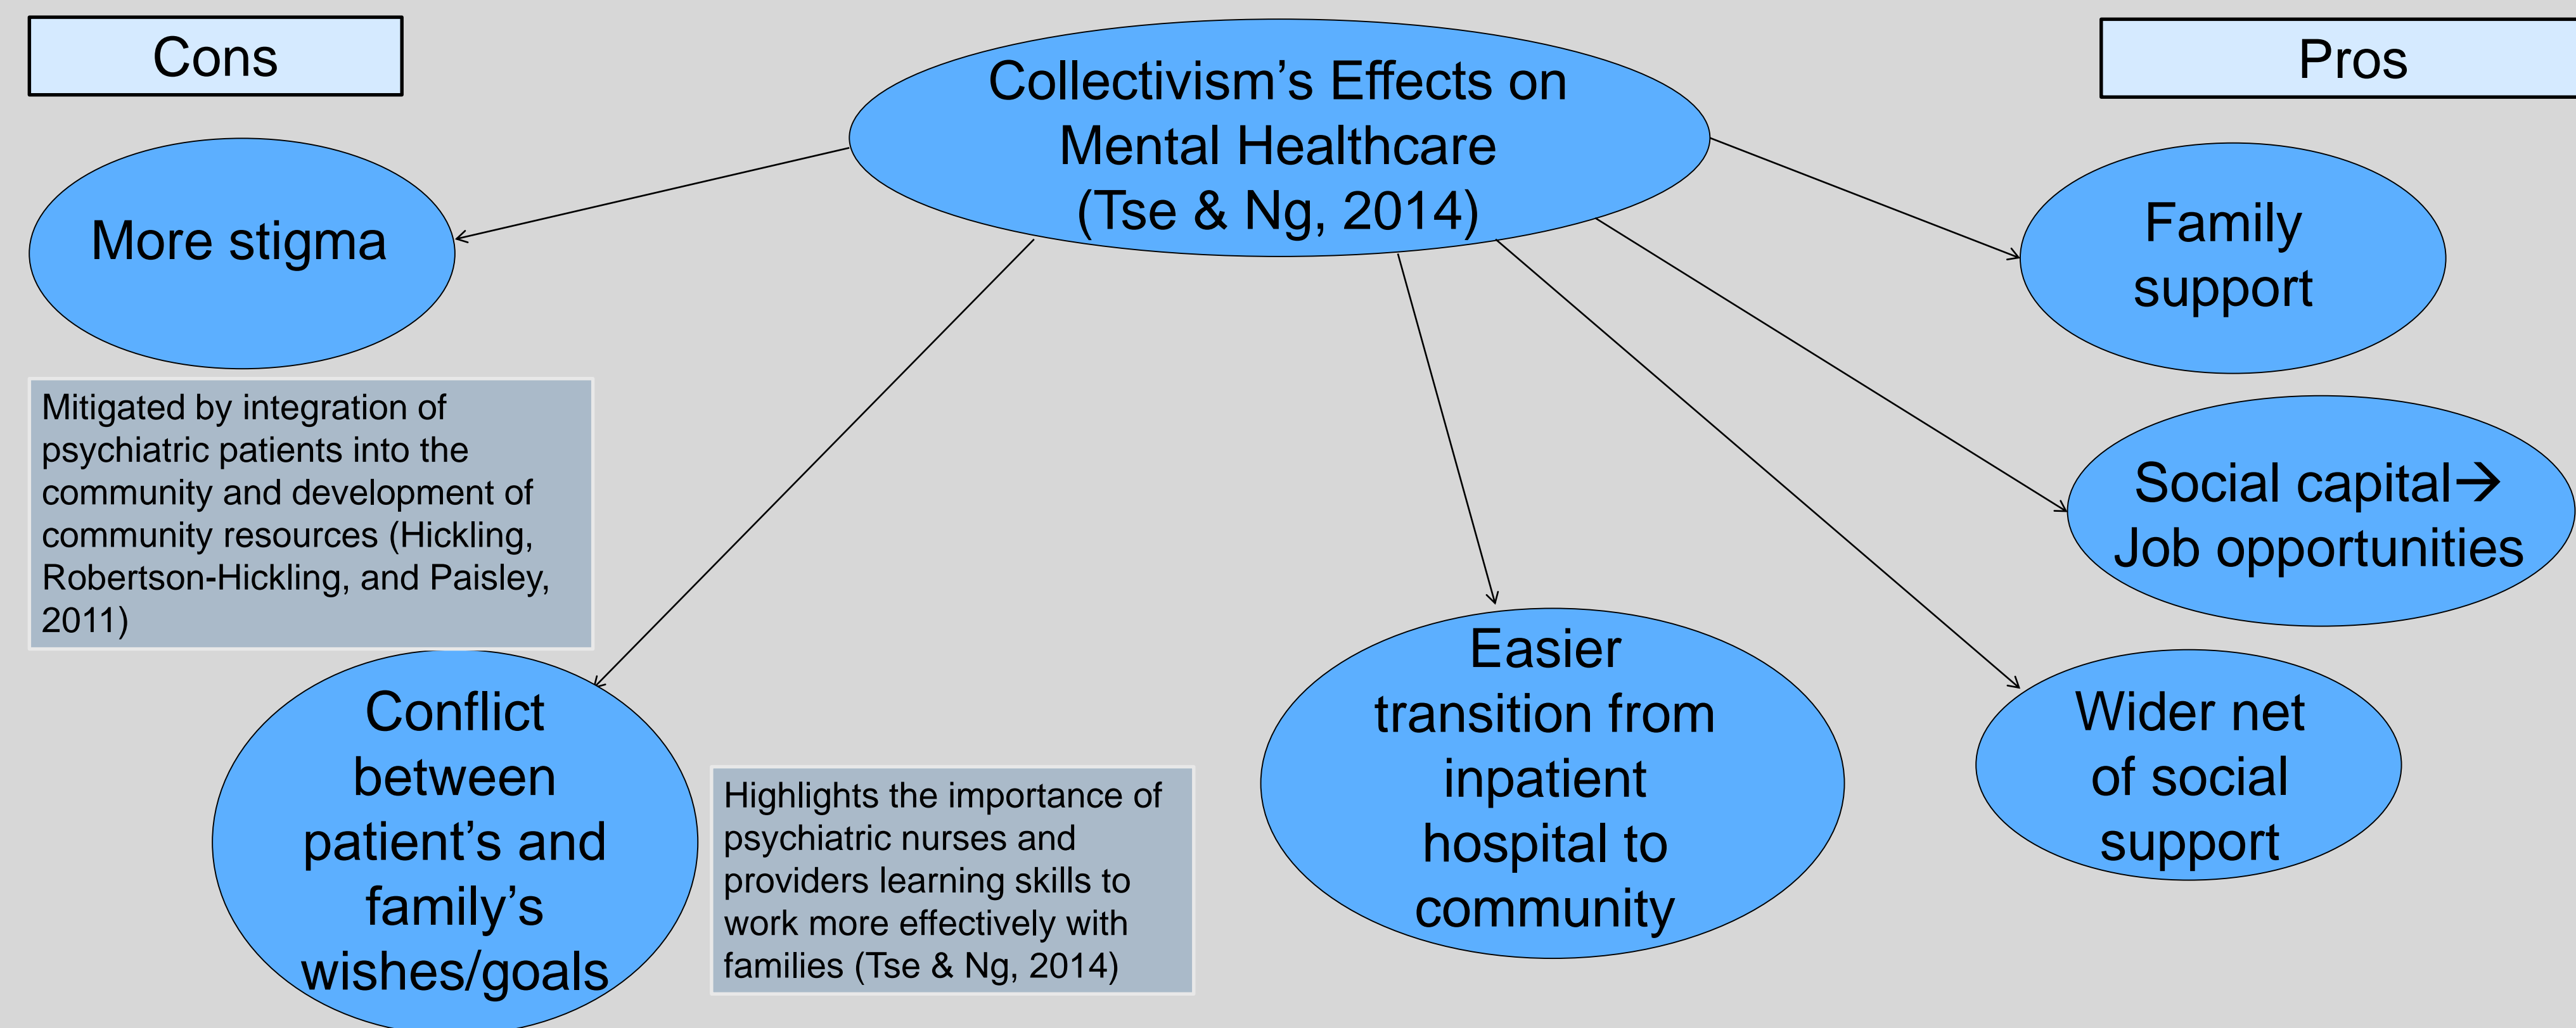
Cons

Collectivism's Effects on Mental Healthcare (Tse & Ng, 2014)

Pros

More stigma

Mitigated by integration of psychiatric patients into the community and development of community resources (Hickling, Robertson-Hickling, and Paisley, 2011)

Conflict between patient's and family's wishes/goals

Highlights the importance of psychiatric nurses and providers learning skills to work more effectively with families (Tse & Ng, 2014)

Easier transition from inpatient hospital to community

Family support

Social capital→ Job opportunities

Wider net of social support